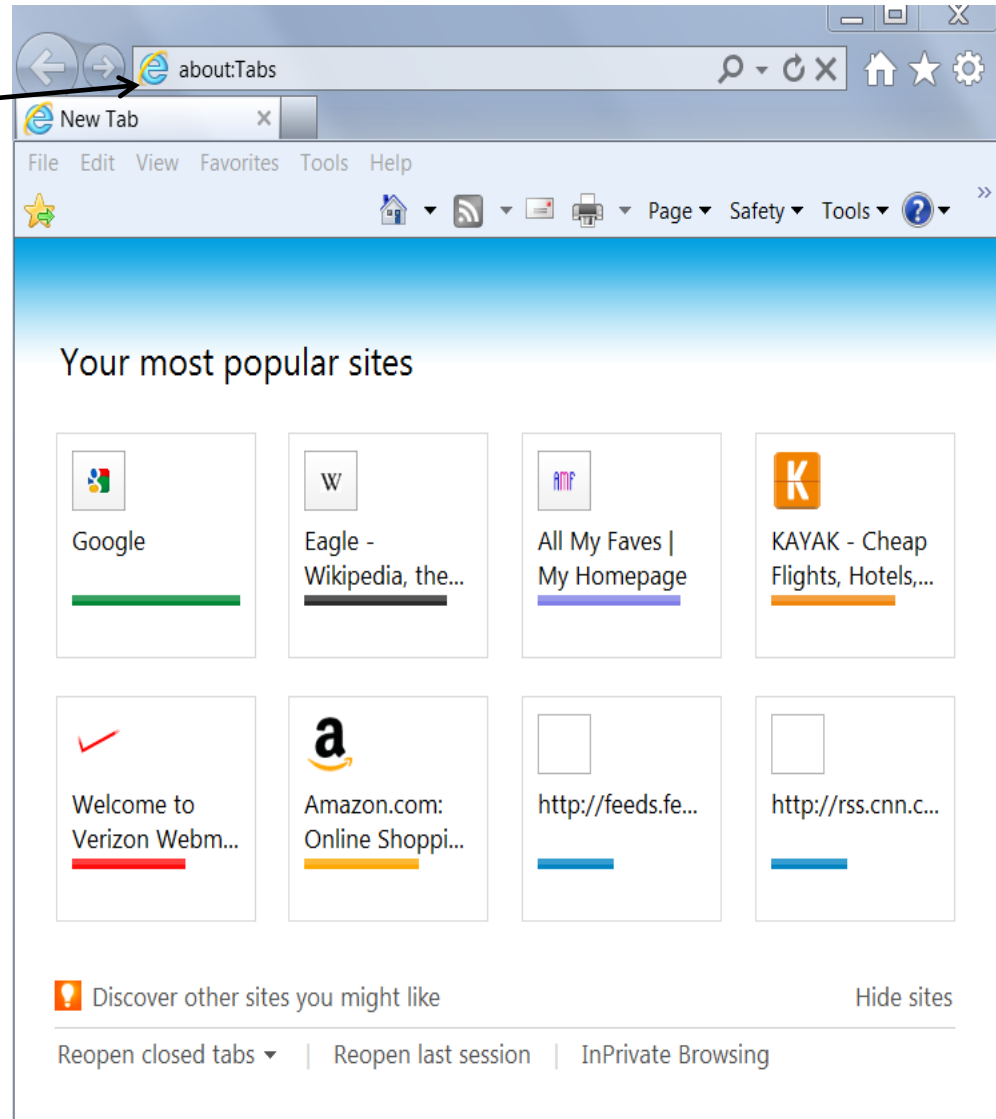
about:Tabs

New Tab

File Edit View Favorites Tools Help

Page ▾ Safety ▾ Tools ▾

Your most popular sites

Google

W

Eagle - Wikipedia, the...

AMF

All My Faves | My Homepage

K

KAYAK - Cheap Flights, Hotels,...

Welcome to Verizon Webm...

a

Amazon.com: Online Shoppi...

http://feeds.fe...

http://rss.cnn.c...

Discover other sites you might like

Hide sites

Reopen closed tabs ▾ | Reopen last session | InPrivate Browsing